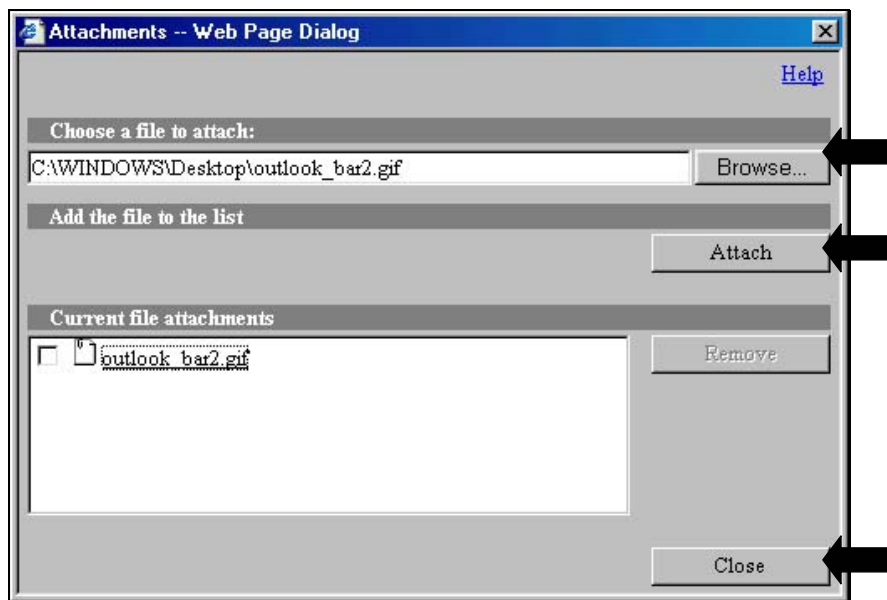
Attachments -- Web Page Dialog

Help

Choose a file to attach:

C:\WINDOWS\Desktop\outlook_bar2.gif

Browse...

Add the file to the list

Attach

Current file attachments

outlook_bar2.gif

Remove

Close